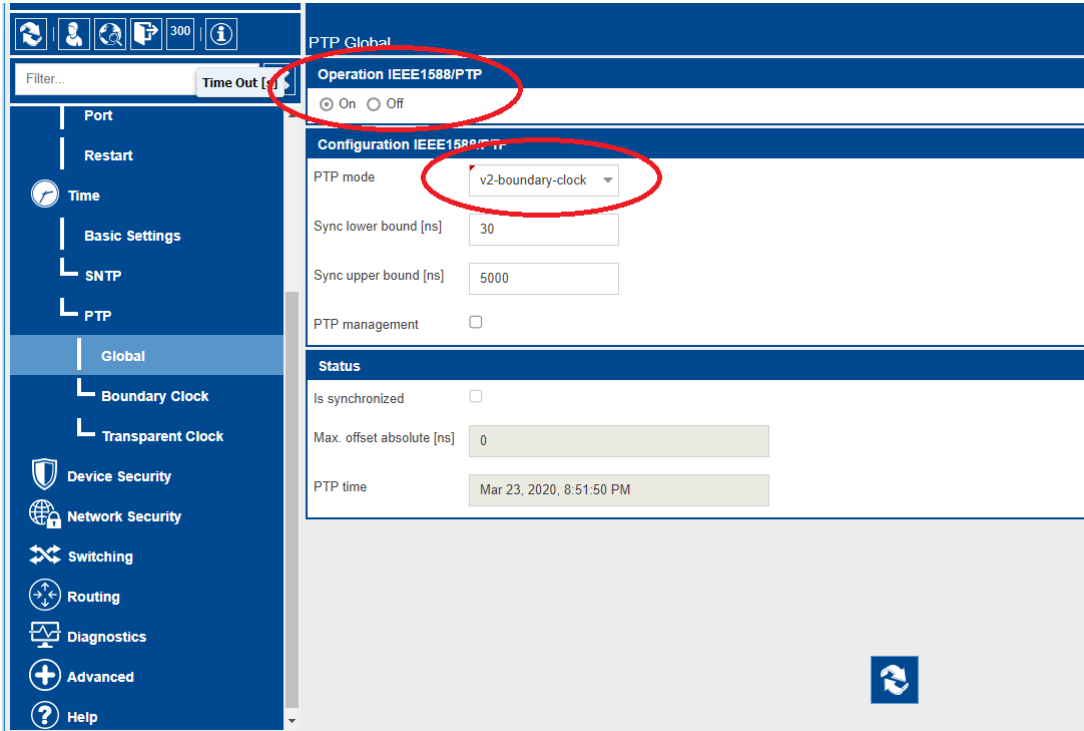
300

Filter...

Time Out [s]

Port
Restart
Time
Basic Settings
SNTP
PTP
Global
Boundary Clock
Transparent Clock
Device Security
Network Security
Switching
Routing
Diagnostics
Advanced
Help

PTP Global

Operation IEEE1588/PTP
On Off

Configuration IEEE1588/PTP
PTP mode v2-boundary-clock
Sync lower bound [ns] 30
Sync upper bound [ns] 5000
PTP management

Status
Is synchronized
Max. offset absolute [ns] 0
PTP time Mar 23, 2020, 8:51:50 PM